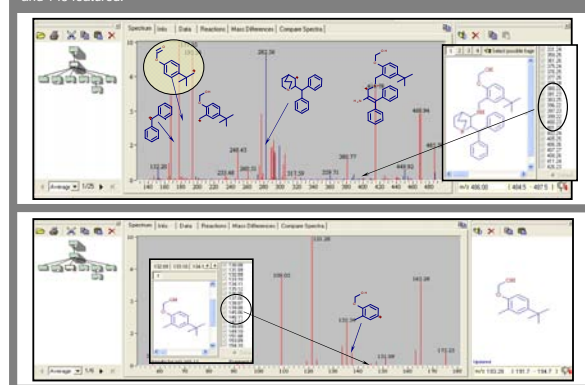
Spectrum | Info | Data | Reactions | Mass Differences | Compare Spectra

282.34

132.20

240.43

233.48

260.31

317.59

339.71

380.77

449.92

468.94

Average 1/25

140 160 180 200 220 240 260 280 300 320 340 360 380 400 420 440 460 480

Select possible frags

m/z 466.00

Spectrum | Info | Data | Reactions | Mass Differences | Compare Spectra

131.28

109.03

143.06

Average 1/6

m/z 133.26